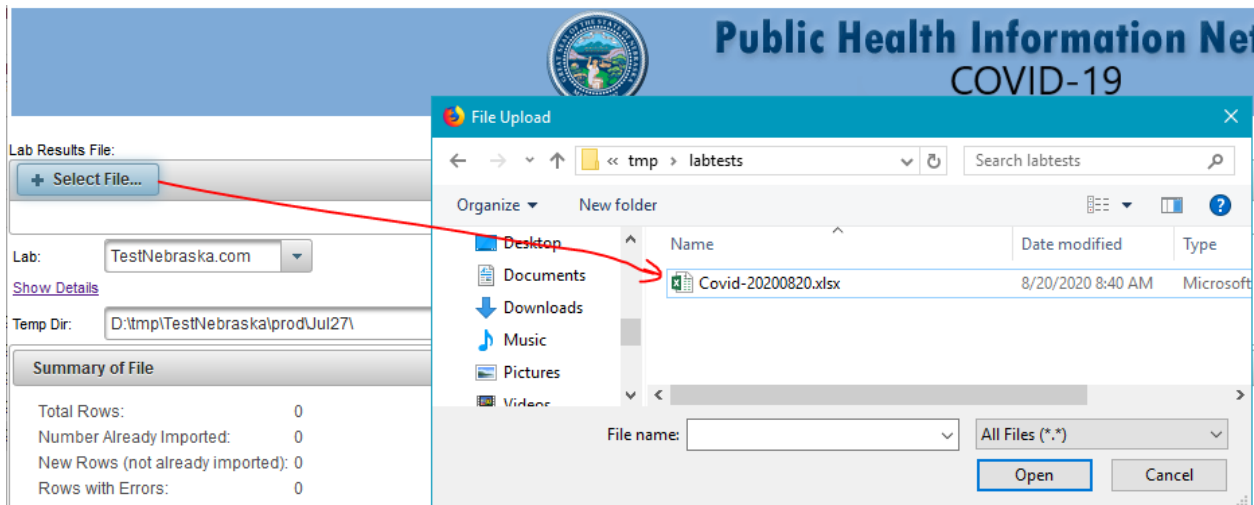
Public Health Information Net
COVID-19

Lab Results File:
+ Select File...

Lab: TestNebraska.com
Show Details
Temp Dir: D:\tmp\TestNebraska\prod\Jul27\

Summary of File

| | |
|---|---|
| Total Rows: | 0 |
| Number Already Imported: | 0 |
| New Rows (not already imported): | 0 |
| Rows with Errors: | 0 |

File Upload
« tmp › labtests
Search labtests
Organize ▾ New folder
Desktop
Documents
Downloads
Music
Pictures
Videos

| Name | Date modified | Type |
|---|---|---|
| Covid-20200820.xlsx | 8/20/2020 8:40 AM | Microsoft |

File name:
All Files (*.*)
Open
Cancel